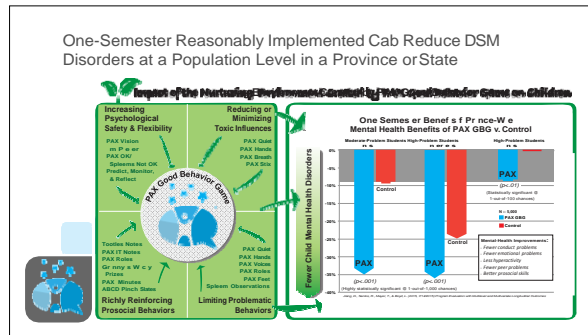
One-Semester Reasonably Implemented Cab Reduce DSM Disorders at a Population Level in a Province or State

Impact of the Nurturing Environment Created by PAX Good Behavior Game on Children

Increasing Psychological Safety & Flexibility

PAX Vision
m P a er
PAX OK/ Spleems Not OK
Predict, Monitor, & Reflect

Reducing or Minimizing Toxic Influences

PAX Quiet
PAX Hands
PAX Breath
PAX Stix

PAX Good Behavior Game

Tootles Notes
PAX IT Notes
PAX Roles
Gr nny s W c y Prizes
PAX Minutes
ABCD Pinch Stars

Richly Reinforcing Prosocial Behaviors

PAX Quiet
PAX Hands
PAX Voices
PAX Roles
PAX Feet
Spleem Observations

Limiting Problematic Behaviors

One Semes er Benef s f Pr nce-W e Mental Health Benefits of PAX GBG v. Control

Moderate-Problem Students
High-Problem Students
High-Problem Students

Fewer Child Mental Health Disorders

0%
-5%
-10%
-15%
-20%
-25%
-30%
-35%

Control
Control
PAX
PAX
PAX

(p<.01)
(Statistically significant @ 1-out-of-100 chances)

N = 5,000
PAX GBG
Control

Mental-Health Improvements:
Fewer conduct problems
Fewer emotional problems
Less hyperactivity
Fewer peer problems
Better prosocial skills

(p<.001)
(p<.001)
(Highly statistically significant @ 1-out-of-1,000 chances)

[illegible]